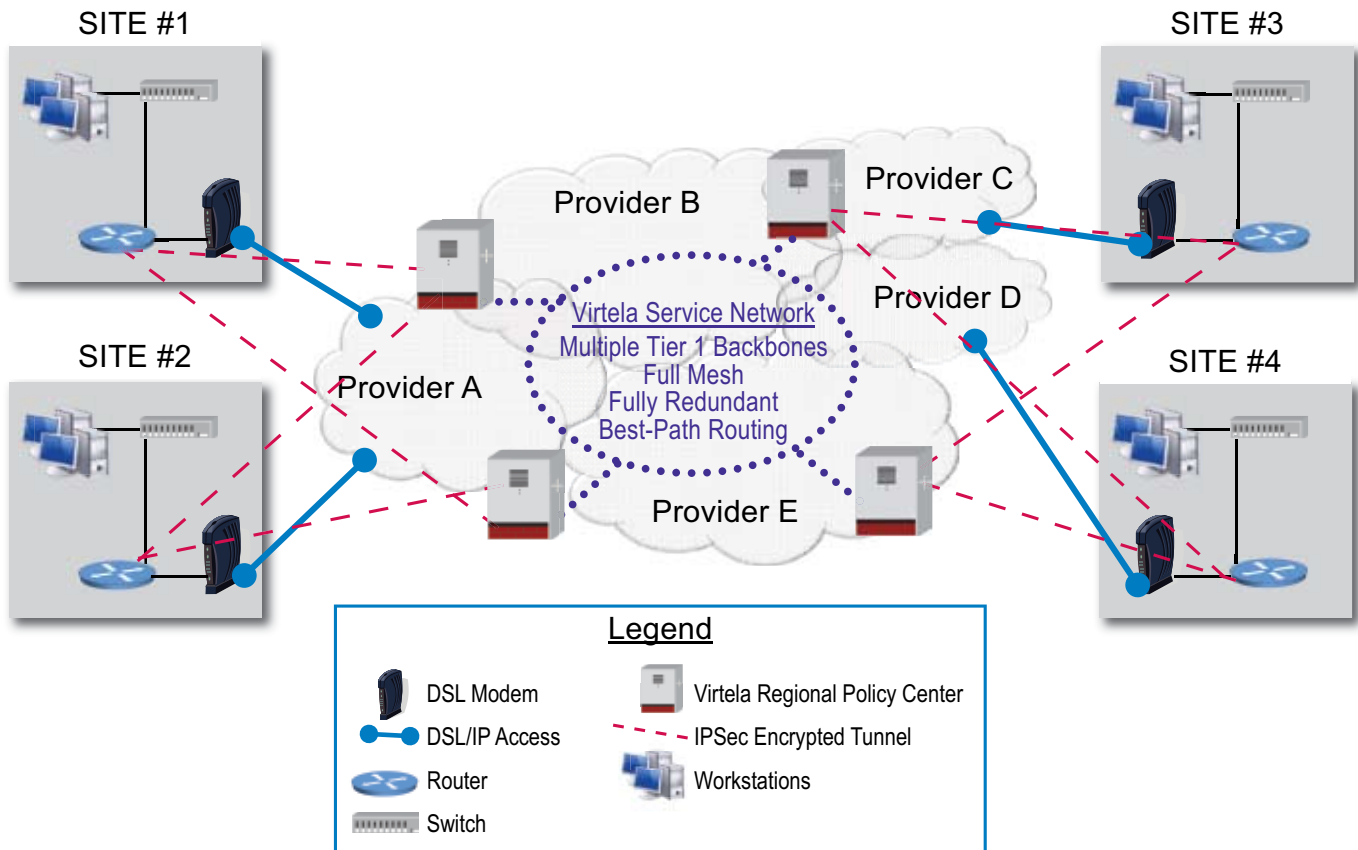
SITE #1

SITE #3

Provider B

Provider C

Provider D

SITE #2

Provider A

Virtela Service Network
Multiple Tier 1 Backbones
Full Mesh
Fully Redundant
Best-Path Routing

SITE #4

Provider E

Legend

DSL Modem
DSL/IP Access
Router
Switch
Virtela Regional Policy Center
IPSec Encrypted Tunnel
Workstations